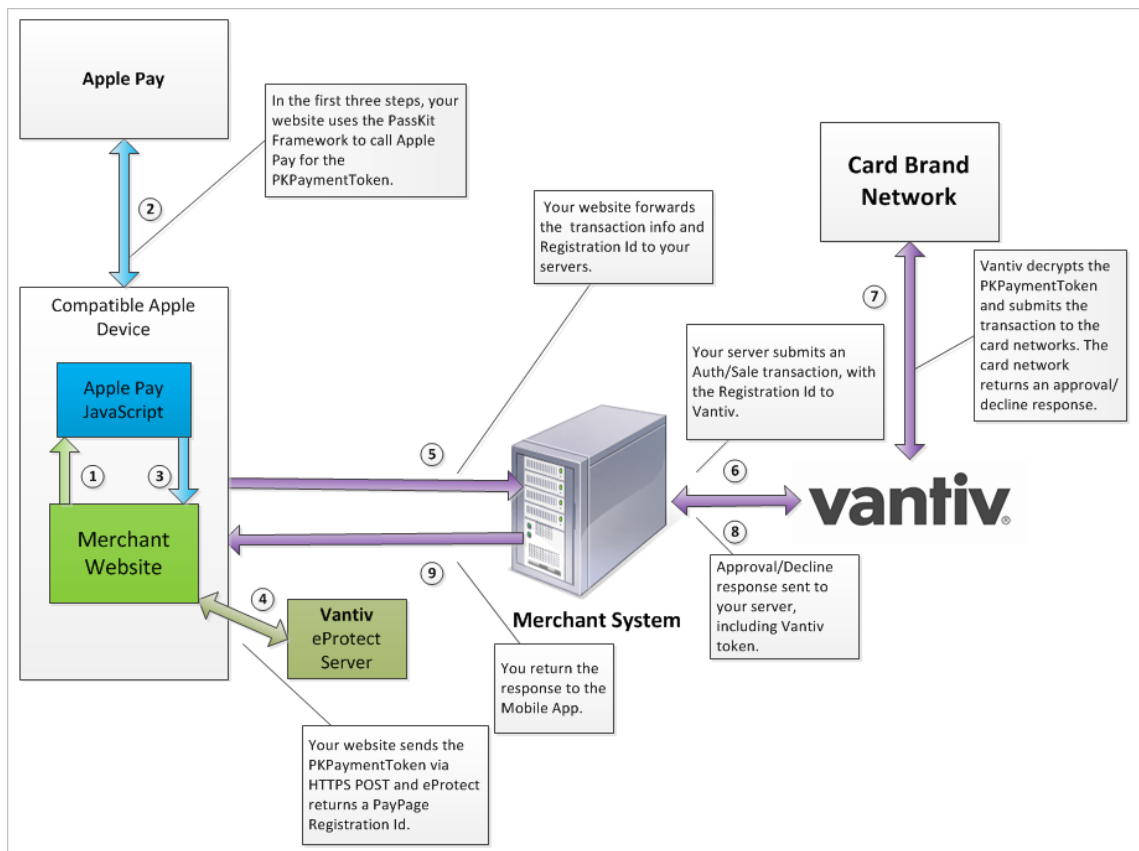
Apple Pay

In the first three steps, your website uses the PassKit Framework to call Apple Pay for the PKPaymentToken.

2

Card Brand Network

Your website forwards the transaction info and Registration Id to your servers.

Vantiv decrypts the PKPaymentToken and submits the transaction to the card networks. The card network returns an approval/ decline response.

7

Compatible Apple Device

Your server submits an Auth/Sale transaction, with the Registration Id to Vantiv.

Apple Pay JavaScript

1

3

5

6

vantiv

Merchant Website

8

9

Approval/Decline response sent to your server, including Vantiv token.

4

Vantiv eProtect Server

Merchant System

You return the response to the Mobile App.

Your website sends the PKPaymentToken via HTTPS POST and eProtect returns a PayPage Registration Id.